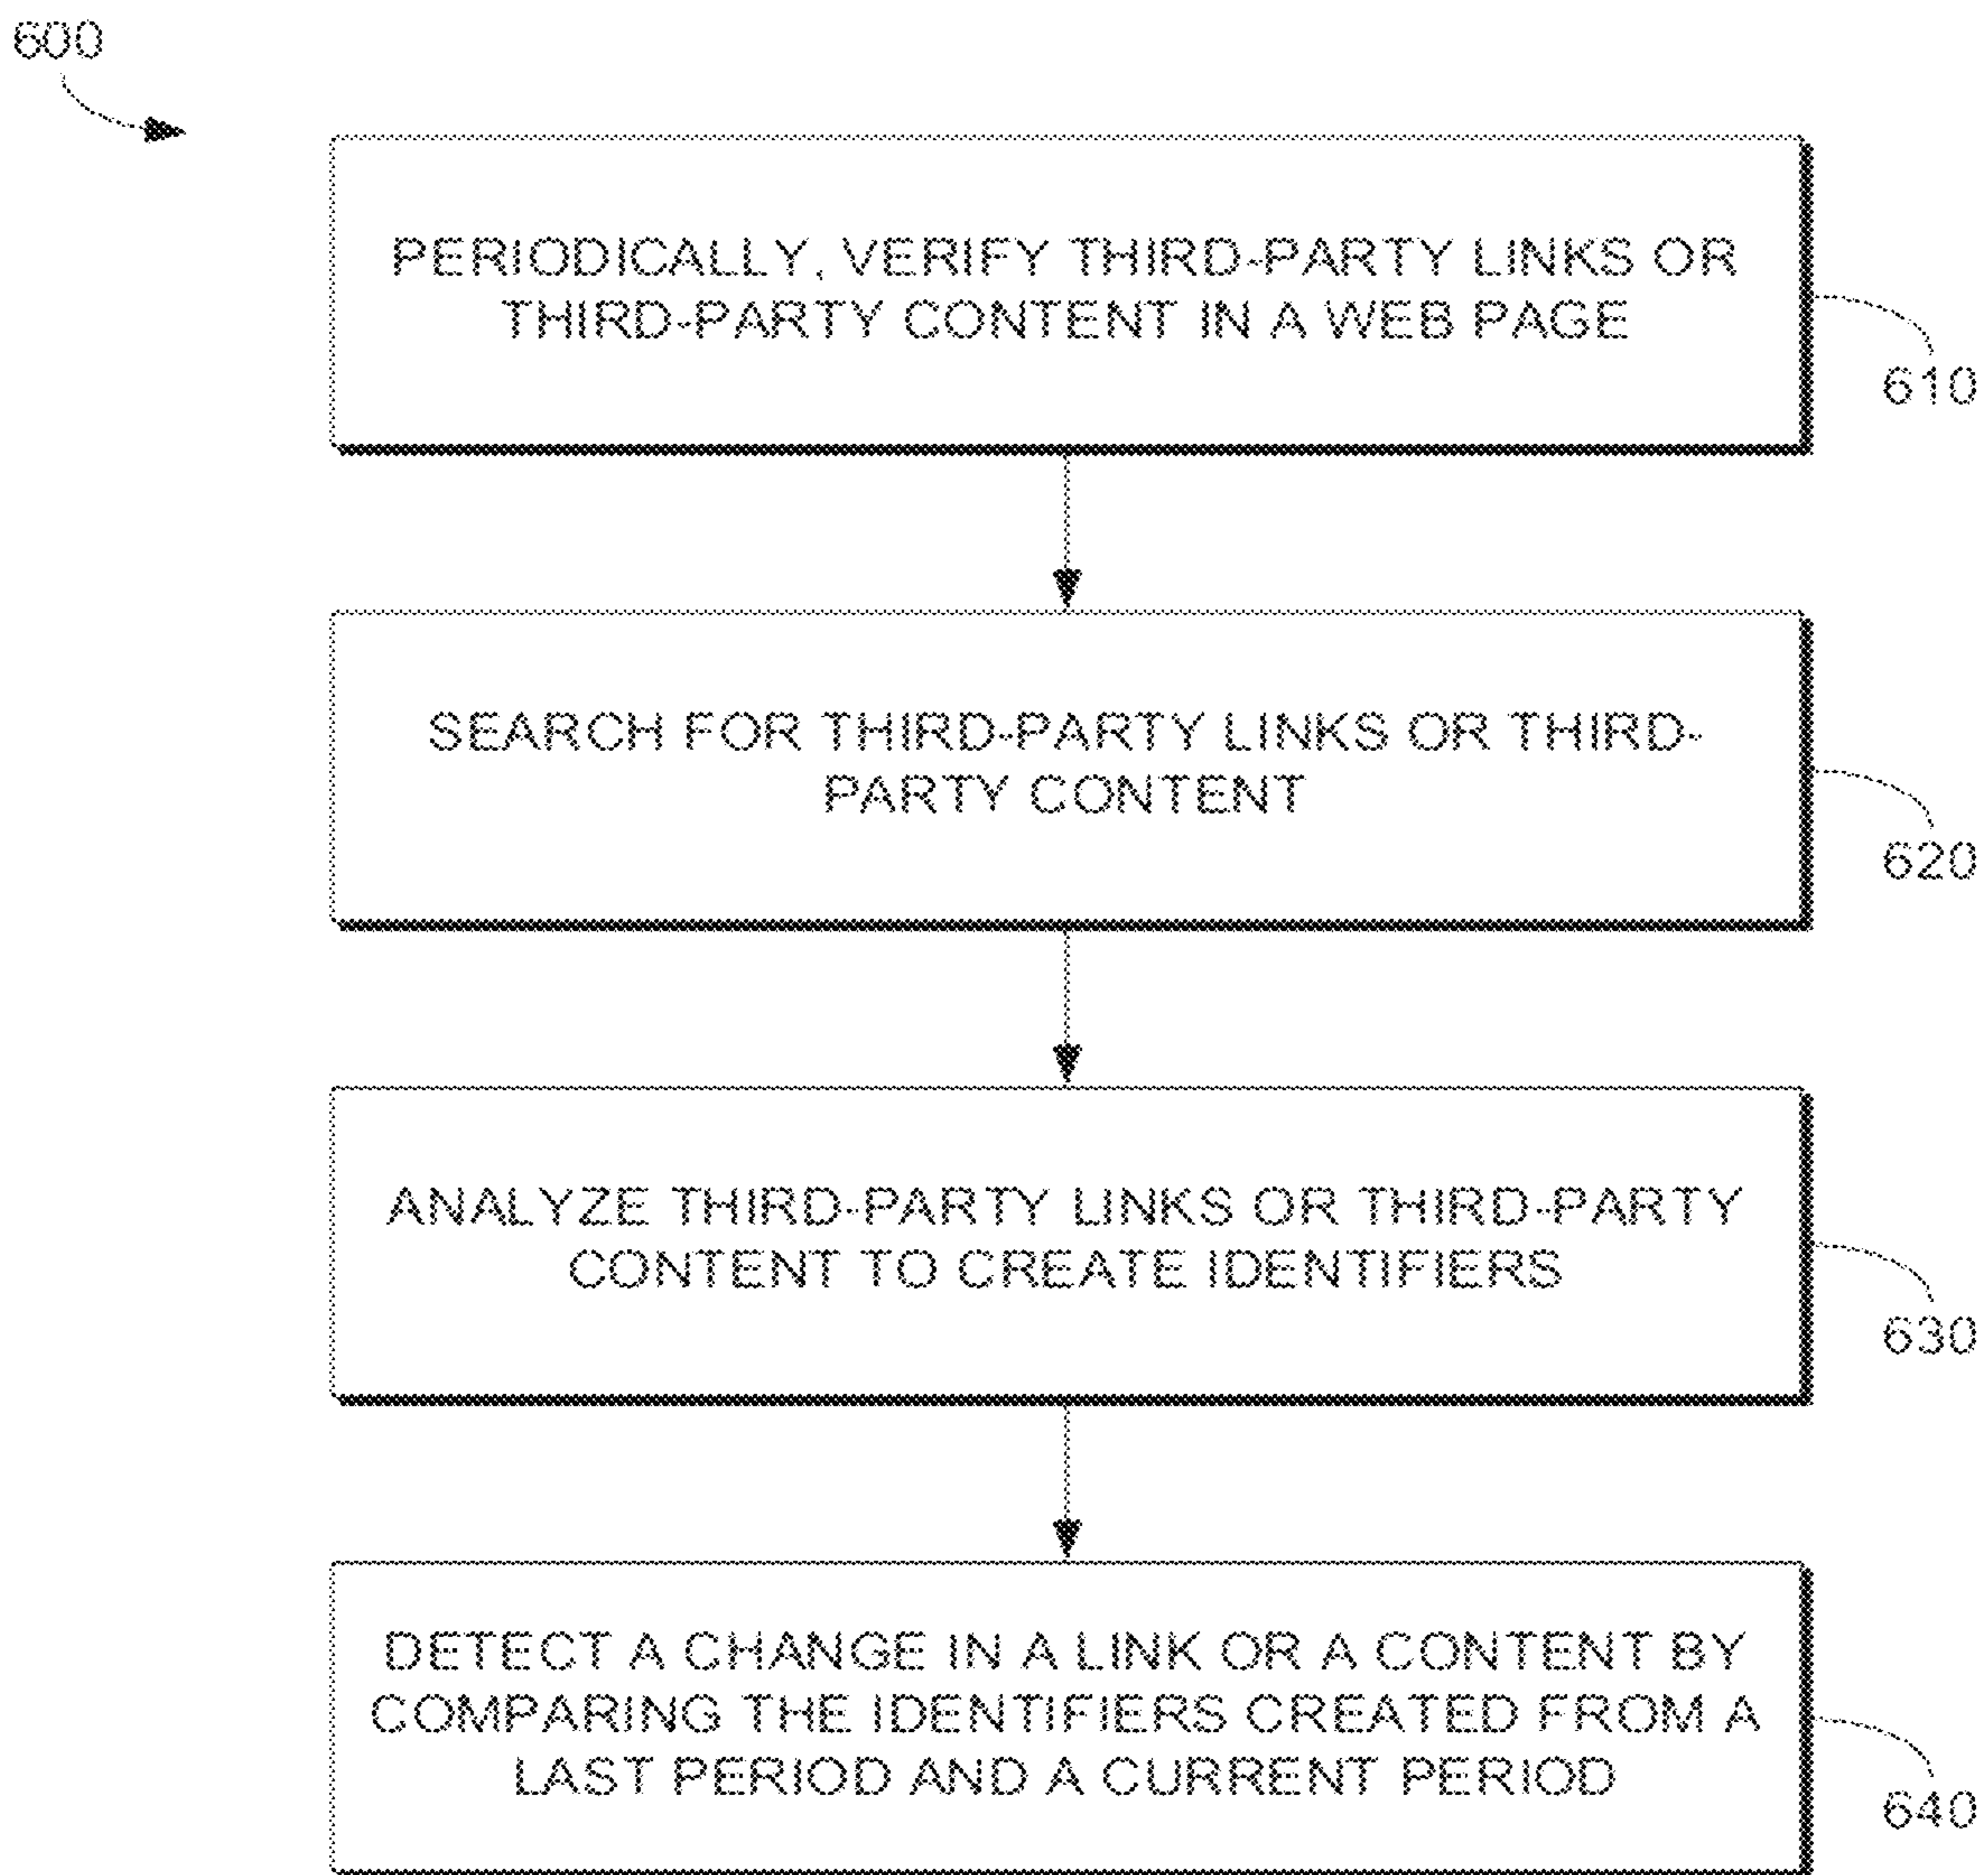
600

PERIODICALLY, VERIFY THIRD-PARTY LINKS OR THIRD-PARTY CONTENT IN A WEB PAGE

610

SEARCH FOR THIRD-PARTY LINKS OR THIRD-PARTY CONTENT

620

ANALYZE THIRD-PARTY LINKS OR THIRD-PARTY CONTENT TO CREATE IDENTIFIERS

630

DETECT A CHANGE IN A LINK OR A CONTENT BY COMPARING THE IDENTIFIERS CREATED FROM A LAST PERIOD AND A CURRENT PERIOD

640